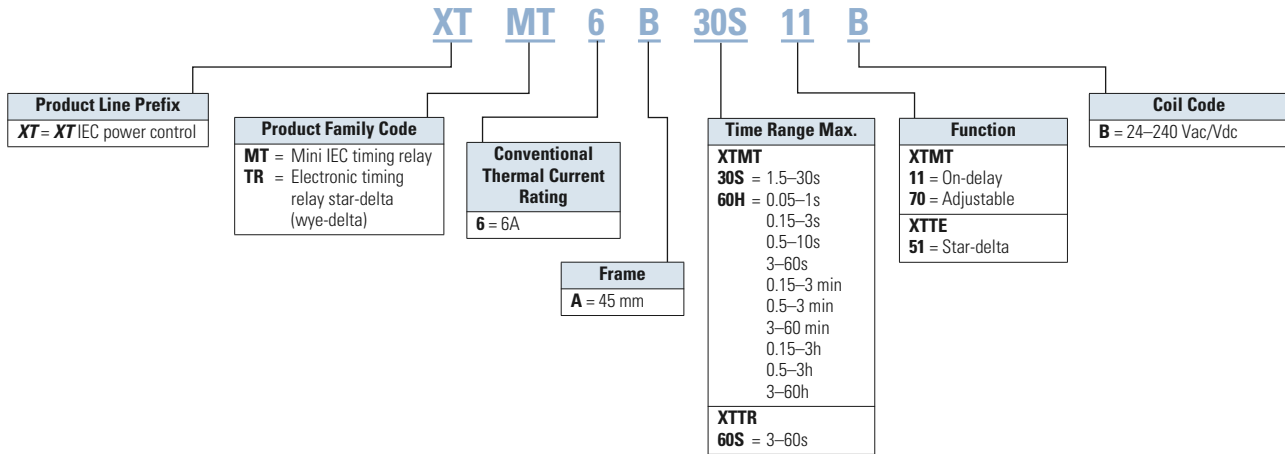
XT MT 6 B 30S 11 B

**Product Line Prefix**
**XT** = **XT** IEC power control

**Product Family Code**
**MT** = Mini IEC timing relay
**TR** = Electronic timing relay star-delta (wye-delta)

**Conventional Thermal Current Rating**
**6** = 6A

**Frame**
**A** = 45 mm

**Time Range Max.**
**XTMT**
**30S** = 1.5–30s
**60H** = 0.05–1s
0.15–3s
0.5–10s
3–60s
0.15–3 min
0.5–3 min
3–60 min
0.15–3h
0.5–3h
3–60h
**XTTR**
**60S** = 3–60s

**Function**
**XTMT**
**11** = On-delay
**70** = Adjustable
**XTTE**
**51** = Star-delta

**Coil Code**
**B** = 24–240 Vac/Vdc